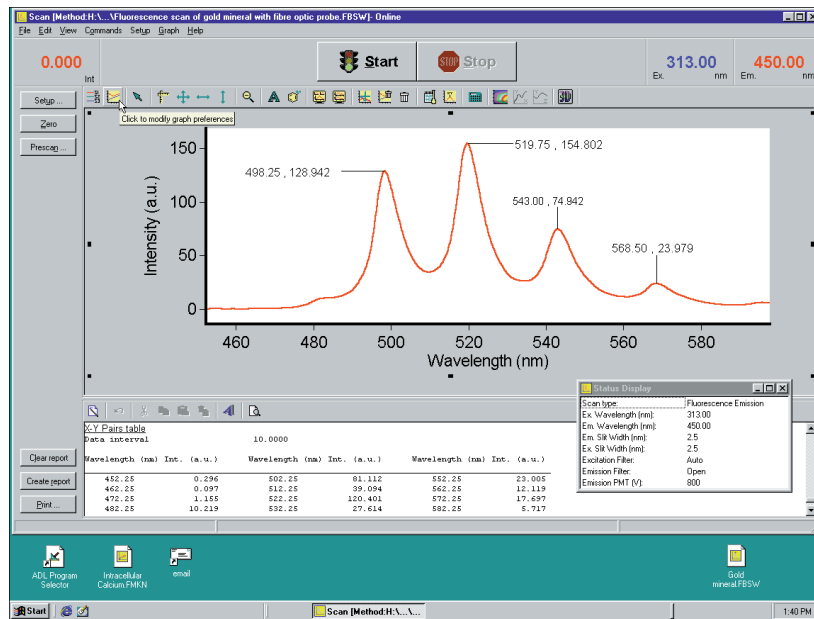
Scan [Method:H:\...\Fluorescence scan of gold mineral with fibre optic probe.FBSW] - Online

File Edit View Commands Setup Graph Help

0.000
Int

Start

STOP Stop

313.00
Ex. nm

450.00
Em. nm

Setup ...

Zero

Prescan ...

Click to modify graph preferences

498.25 , 128.942

519.75 , 154.802

543.00 , 74.942

568.50 , 23.979

Intensity (a.u.)

150
100
50
0

460 480 500 520 540 560 580

Wavelength (nm)

Status Display

| Scan type: | Fluorescence Emission |
|---|---|
| Ex. Wavelength (nm): | 313.00 |
| Em. Wavelength (nm): | 450.00 |
| Em. Slit Width (nm): | 2.5 |
| Ex. Slit Width (nm): | 2.5 |
| Excitation Filter: | Auto |
| Emission Filter: | Open |
| Emission PMT (V): | 800 |

X-Y Pairs table
Data interval 10.0000

| Wavelength (nm) | Int. (a.u.) | Wavelength (nm) | Int. (a.u.) | Wavelength (nm) | Int. (a.u.) |
|---|---|---|---|---|---|
| 452.25 | 0.296 | 502.25 | 81.112 | 552.25 | 23.005 |
| 462.25 | 0.097 | 512.25 | 39.094 | 562.25 | 12.119 |
| 472.25 | 1.155 | 522.25 | 120.401 | 572.25 | 17.697 |
| 482.25 | 10.219 | 532.25 | 27.614 | 582.25 | 5.717 |

Clear report

Create report

Print ...

ADL Program Selector

Intracellular Calcium.FMKN

email

Gold mineral.FBSW

Start

Scan [Method:H:\...\...

1:40 PM